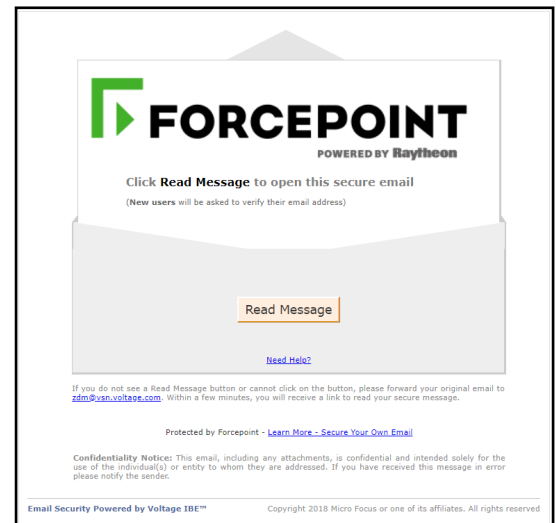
FORCEPOINT
POWERED BY Raytheon

Click Read Message to open this secure email

(New users will be asked to verify their email address)

Read Message

Need Help?

If you do not see a Read Message button or cannot click on the button, please forward your original email to zdm@vsn.voltage.com. Within a few minutes, you will receive a link to read your secure message.

Protected by Forcepoint - Learn More - Secure Your Own Email

Confidentiality Notice: This email, including any attachments, is confidential and intended solely for the use of the individual(s) or entity to whom they are addressed. If you have received this message in error please notify the sender.

Email Security Powered by Voltage IBE™

Copyright 2018 Micro Focus or one of its affiliates. All rights reserved